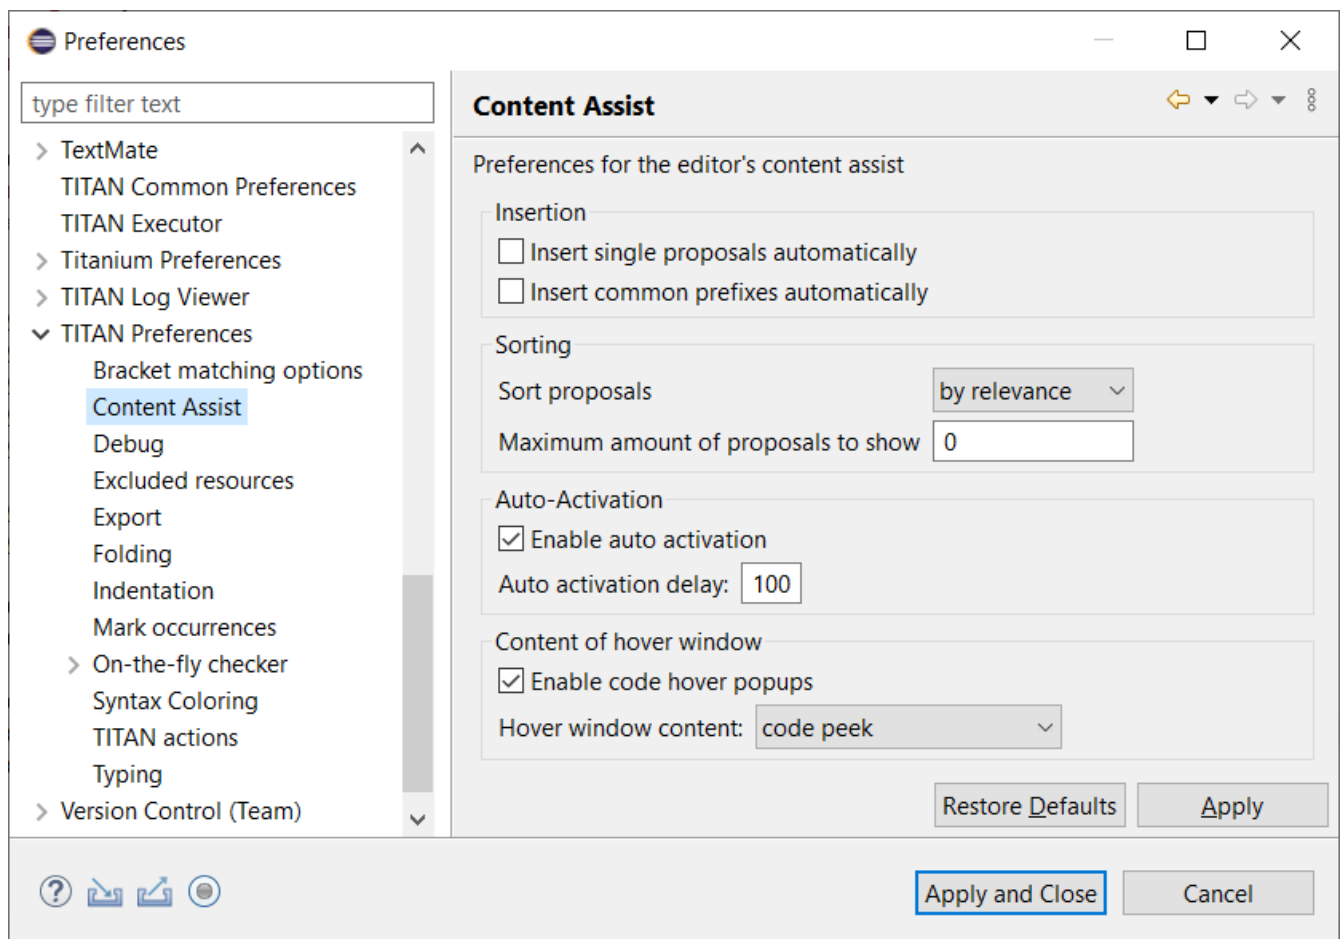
Preferences

type filter text

TextMate
TITAN Common Preferences
TITAN Executor
Titanium Preferences
TITAN Log Viewer
TITAN Preferences
Bracket matching options
Content Assist
Debug
Excluded resources
Export
Folding
Indentation
Mark occurrences
On-the-fly checker
Syntax Coloring
TITAN actions
Typing
Version Control (Team)

Content Assist

Preferences for the editor's content assist

Insertion
Insert single proposals automatically
Insert common prefixes automatically

Sorting
Sort proposals by relevance
Maximum amount of proposals to show 0

Auto-Activation
Enable auto activation
Auto activation delay: 100

Content of hover window
Enable code hover popups
Hover window content: code peek

Restore Defaults Apply

Apply and Close Cancel